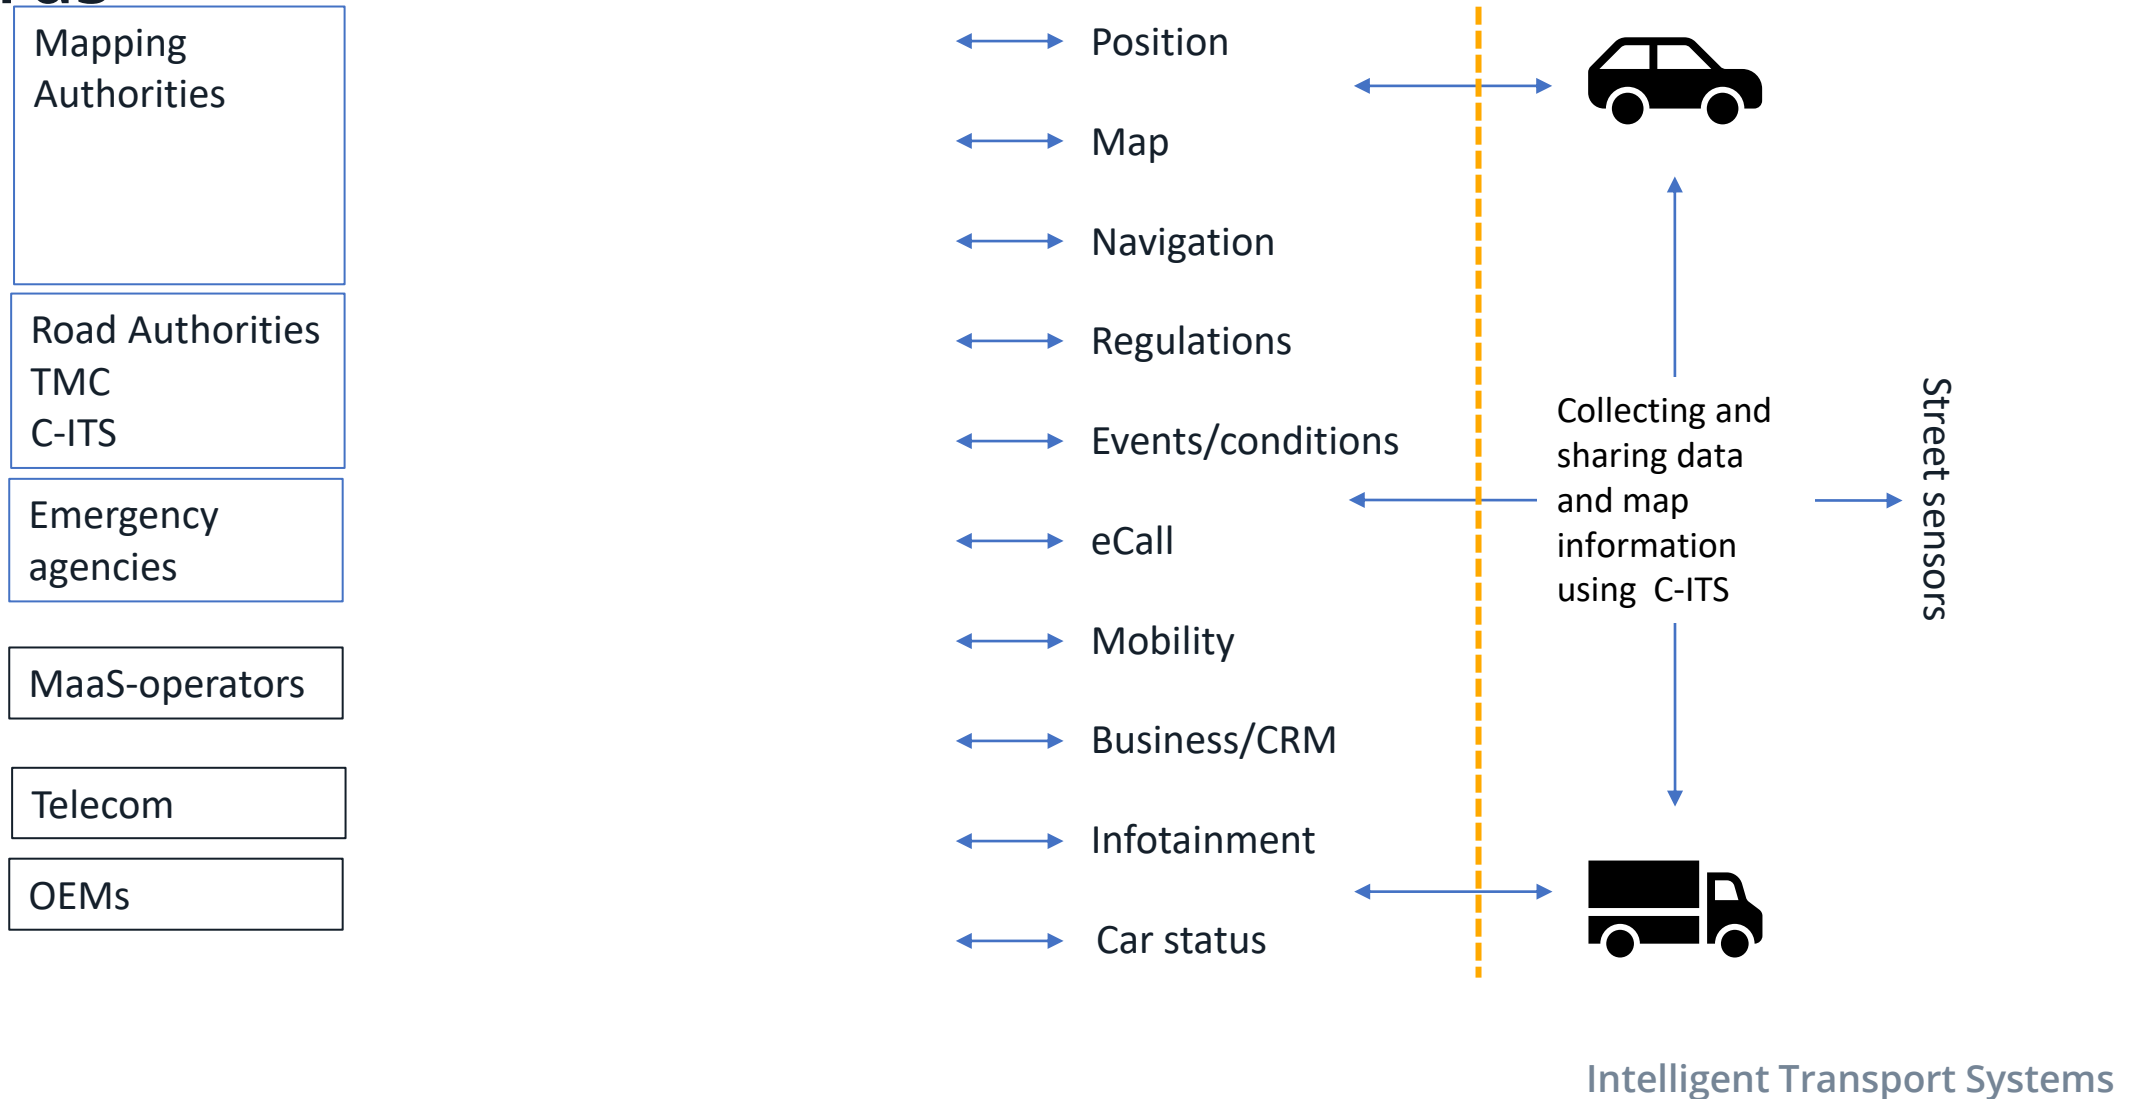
Mapping Authorities

Road Authorities
TMC
C-ITS

Emergency agencies

MaaS-operators

Telecom

OEMs

Position

Map

Navigation

Regulations

Events/conditions

eCall

Mobility

Business/CRM

Infotainment

Car status

Collecting and sharing data and map information using C-ITS

Street sensors

Intelligent Transport Systems